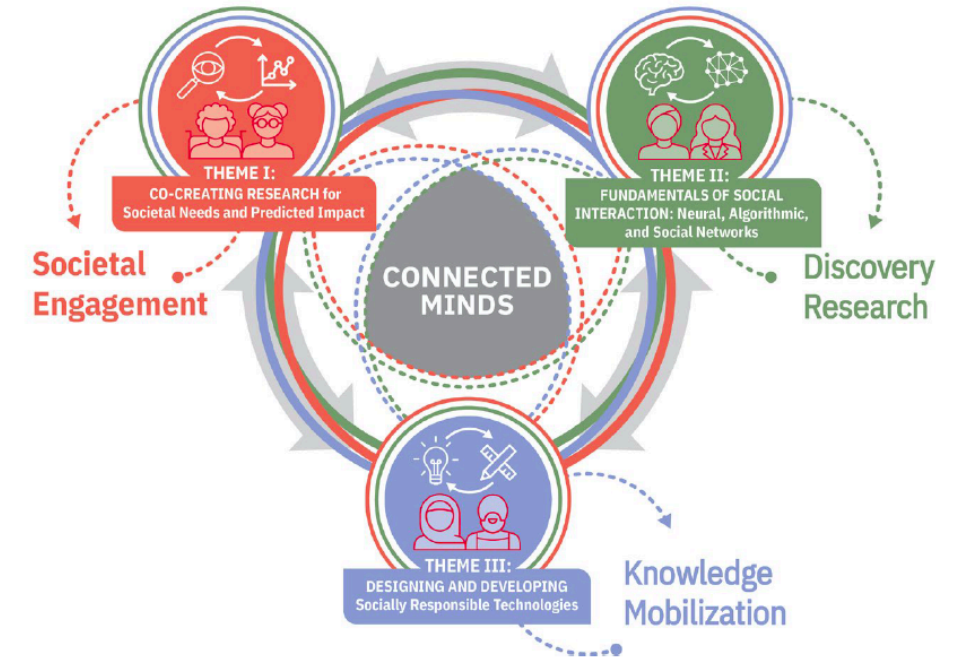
THEME I:
CO-CREATING RESEARCH for Societal Needs and Predicted Impact

THEME II:
FUNDAMENTALS OF SOCIAL INTERACTION: Neural, Algorithmic, and Social Networks

Societal Engagement

CONNECTED MINDS

Discovery Research

THEME III:
DESIGNING AND DEVELOPING Socially Responsible Technologies

Knowledge Mobilization